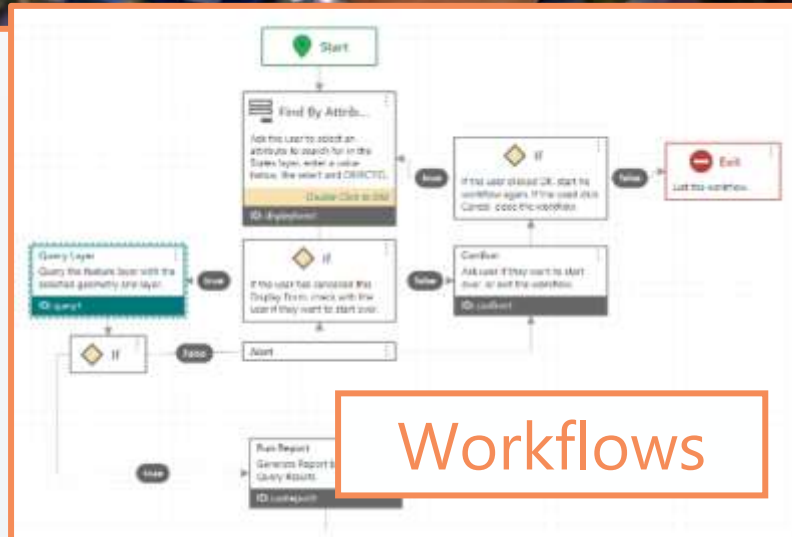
Start

Find By Attrib...

Ask the user to select an attribute to search for in the States layer, enter a value below, then select and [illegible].

Double Click to Edit

ID: displayform1

If

If the user clicked OK, start the workflow again. If the user click Cancel, close the workflow.

true

false

Exit

Exit this workflow.

Query Layer

Query the feature layer with the selected geometry and layer.

ID: query1

true

If

If the user has canceled the Display Form, check with the user if they want to start over.

false

Confirm

Ask user if they want to start over, or exit the workflow.

ID: confirm1

If

false

Alert

true

Run Report

Generate Report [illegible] Query Results.

ID: runReport1

Workflows